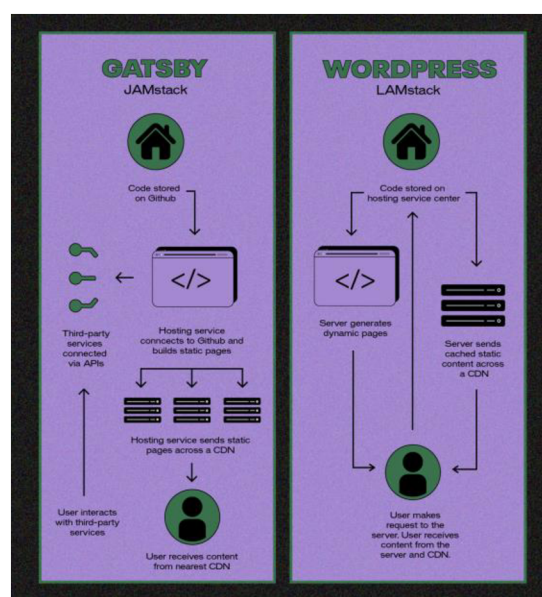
GATSBY
JAMstack

Code stored on Github

</>

Third-party services connected via APIs

Hosting service conncects to Github and builds static pages

Hosting service sends static pages across a CDN

User interacts with third-party services

User receives content from nearest CDN

WORDPRESS
LAMstack

Code stored on hosting service center

</>

Server generates dynamic pages

Server sends cached static content across a CDN

User makes request to the server. User receives content from the server and CDN.